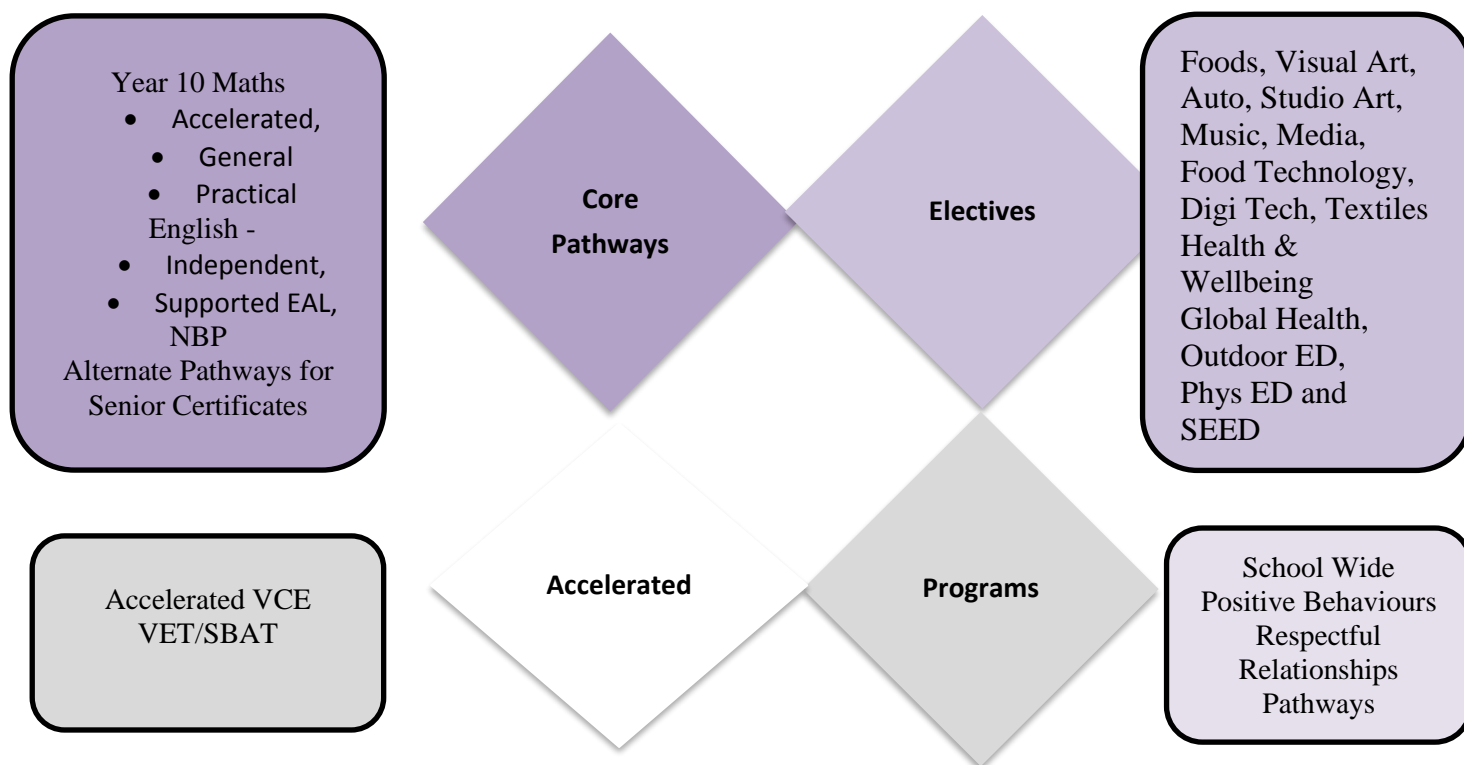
Year 10 Maths
- Accelerated,
- General
- Practical

English -
- Independent,
- Supported EAL,

NBP
Alternate Pathways for Senior Certificates

Core Pathways

Electives

Foods, Visual Art, Auto, Studio Art, Music, Media, Food Technology, Digi Tech, Textiles
Health & Wellbeing
Global Health, Outdoor ED, Phys ED and SEED

Accelerated VCE
VET/SBAT

Accelerated

Programs

School Wide Positive Behaviours
Respectful Relationships
Pathways